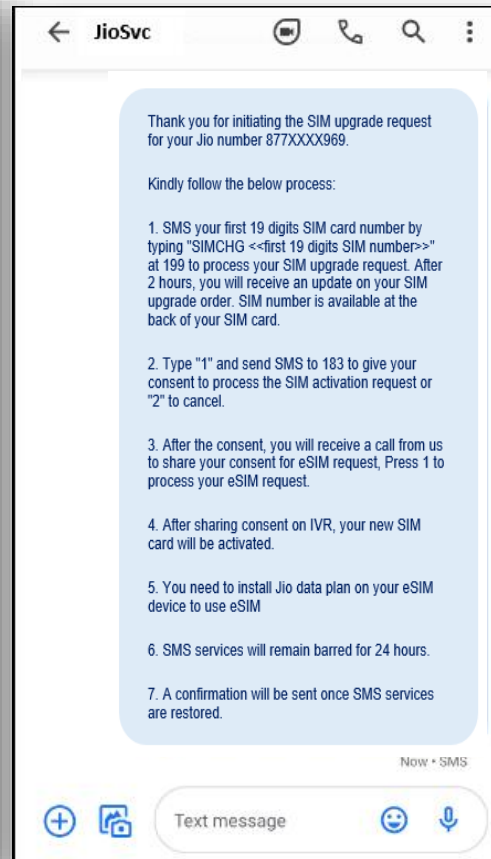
JioSvc

Thank you for initiating the SIM upgrade request for your Jio number 877XXXX969.

Kindly follow the below process:

1. SMS your first 19 digits SIM card number by typing "SIMCHG <<first 19 digits SIM number>>" at 199 to process your SIM upgrade request. After 2 hours, you will receive an update on your SIM upgrade order. SIM number is available at the back of your SIM card.

2. Type "1" and send SMS to 183 to give your consent to process the SIM activation request or "2" to cancel.

3. After the consent, you will receive a call from us to share your consent for eSIM request, Press 1 to process your eSIM request.

4. After sharing consent on IVR, your new SIM card will be activated.

5. You need to install Jio data plan on your eSIM device to use eSIM

6. SMS services will remain barred for 24 hours.

7. A confirmation will be sent once SMS services are restored.

Now • SMS

Text message